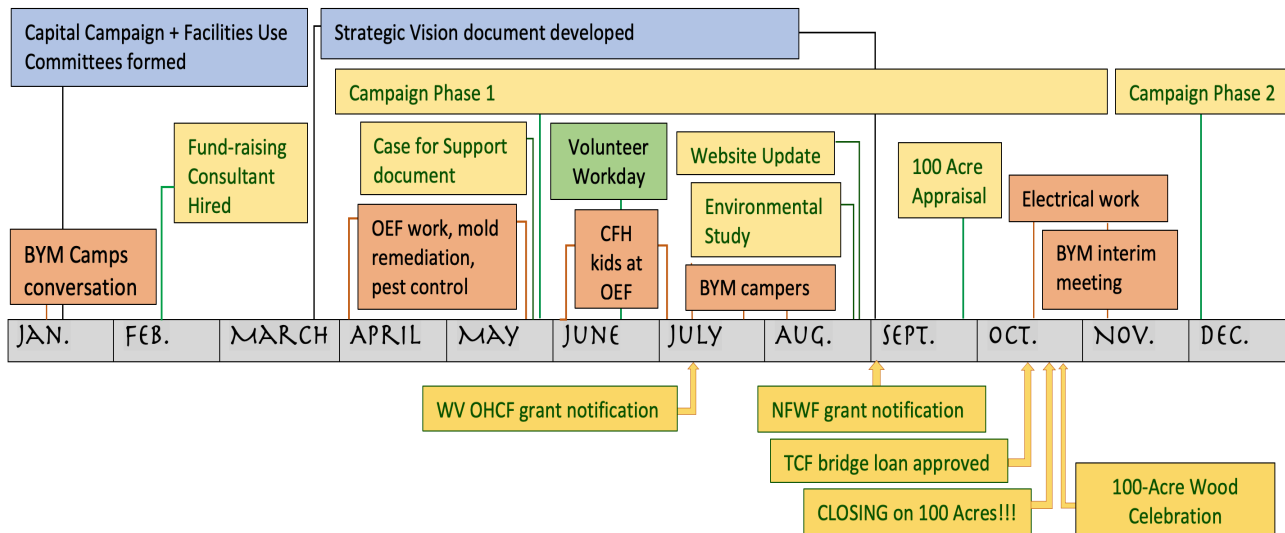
Capital Campaign + Facilities Use Committees formed

Strategic Vision document developed

Campaign Phase 1

Campaign Phase 2

Fund-raising Consultant Hired

Case for Support document

Volunteer Workday

Website Update

Environmental Study

100 Acre Appraisal

Electrical work

BYM interim meeting

BYM Camps conversation

OEF work, mold remediation, pest control

CFH kids at OEF

BYM campers

| JAN. | FEB. | MARCH | APRIL | MAY | JUNE | JULY | AUG. | SEPT. | OCT. | NOV. | DEC. |
|---|---|---|---|---|---|---|---|---|---|---|---|

WV OHCF grant notification

NFWF grant notification

TCF bridge loan approved

CLOSING on 100 Acres!!!

100-Acre Wood Celebration